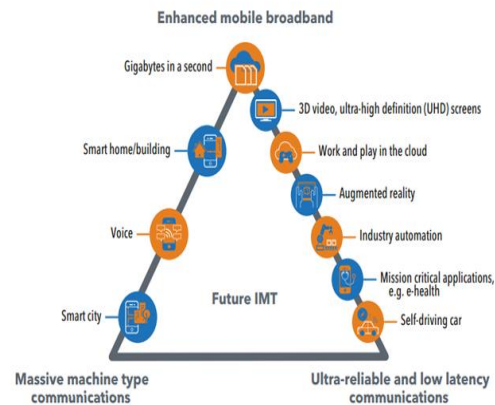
Enhanced mobile broadband

Gigabytes in a second

3D video, ultra-high definition (UHD) screens

Smart home/building

Work and play in the cloud

Augmented reality

Voice

Industry automation

Mission critical applications, e.g. e-health

Future IMT

Smart city

Self-driving car

Massive machine type communications

Ultra-reliable and low latency communications